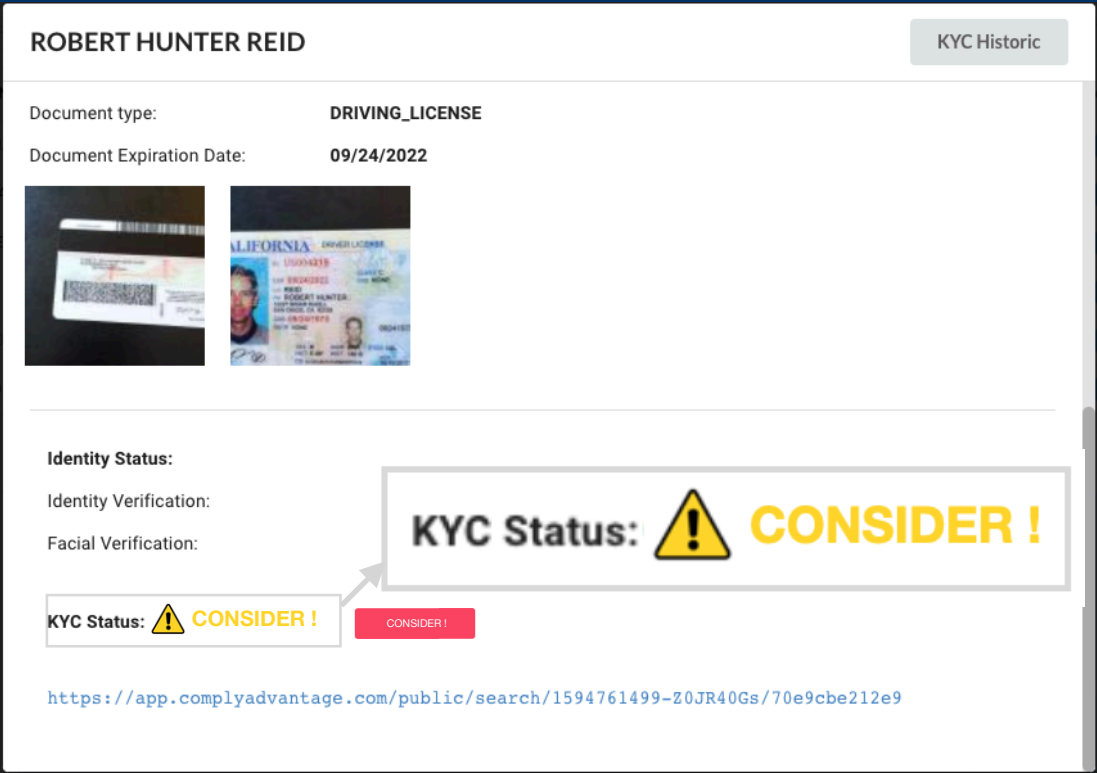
ROBERT HUNTER REID

KYC Historic

Document type: DRIVING_LICENSE

Document Expiration Date: 09/24/2022

CALIFORNIA DRIVER LICENSE

ROBERT HUNTER

Identity Status:

Identity Verification:

Facial Verification:

KYC Status: CONSIDER !

KYC Status: CONSIDER !

CONSIDER !

https://app.complyadvantage.com/public/search/1594761499-Z0JR40Gs/70e9cbe212e9